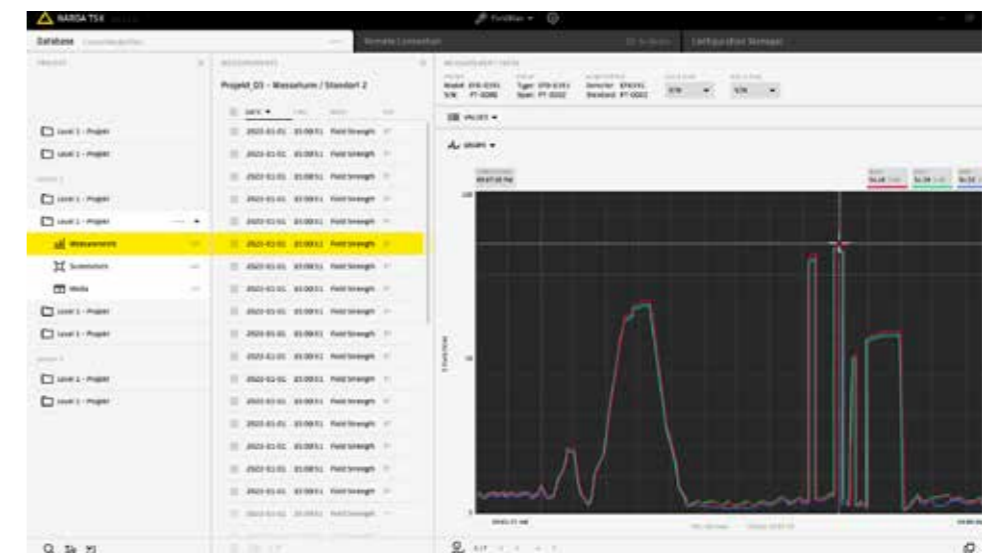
NARDA TSX

Database

Remote Connection

Configuration Storage

PROJECT

MEASUREMENTS

Projekt_03 – Wasserturm / Standort 2

DATE ▼

Level 1 - Projekt

Level 1 - Projekt

Level 1 - Projekt

Level 1 - Projekt

Measurements

Screenshots

Media

Level 1 - Projekt

Level 1 - Projekt

Level 1 - Projekt

Level 1 - Projekt

2022-01-01 15:00:51 Field Strength

2022-01-01 15:00:51 Field Strength

2022-01-01 15:00:51 Field Strength

2022-01-01 15:00:51 Field Strength

2022-01-01 15:00:51 Field Strength

2022-01-01 15:00:51 Field Strength

2022-01-01 15:00:51 Field Strength

2022-01-01 15:00:51 Field Strength

2022-01-01 15:00:51 Field Strength

2022-01-01 15:00:51 Field Strength

2022-01-01 15:00:51 Field Strength

2022-01-01 15:00:51 Field Strength

2022-01-01 15:00:51 Field Strength

2022-01-01 15:00:51 Field Strength

2022-01-01 15:00:51 Field Strength

2022-01-01 15:00:51 Field Strength

Model: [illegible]
S/N: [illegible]

VALUES ▼

GRAPH ▼

100

10

1

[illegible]